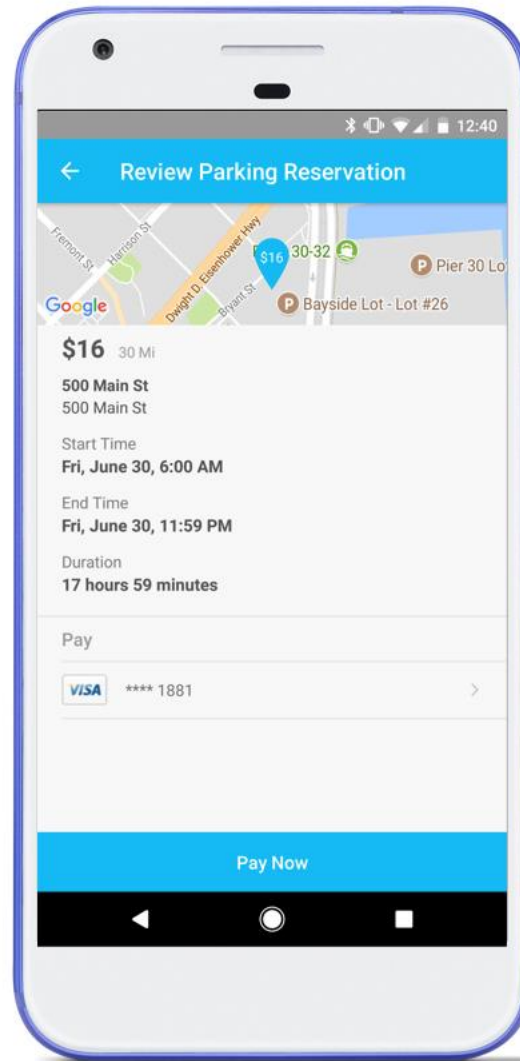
12:40

Review Parking Reservation

Fremont St
Harrison St
Dwight D. Eisenhower Hwy
Bryant St
$16
30-32
Pier 30 Lo
Bayside Lot - Lot #26
Google

$16 30 Mi

500 Main St
500 Main St

Start Time
Fri, June 30, 6:00 AM

End Time
Fri, June 30, 11:59 PM

Duration
17 hours 59 minutes

Pay

VISA **** 1881

Pay Now